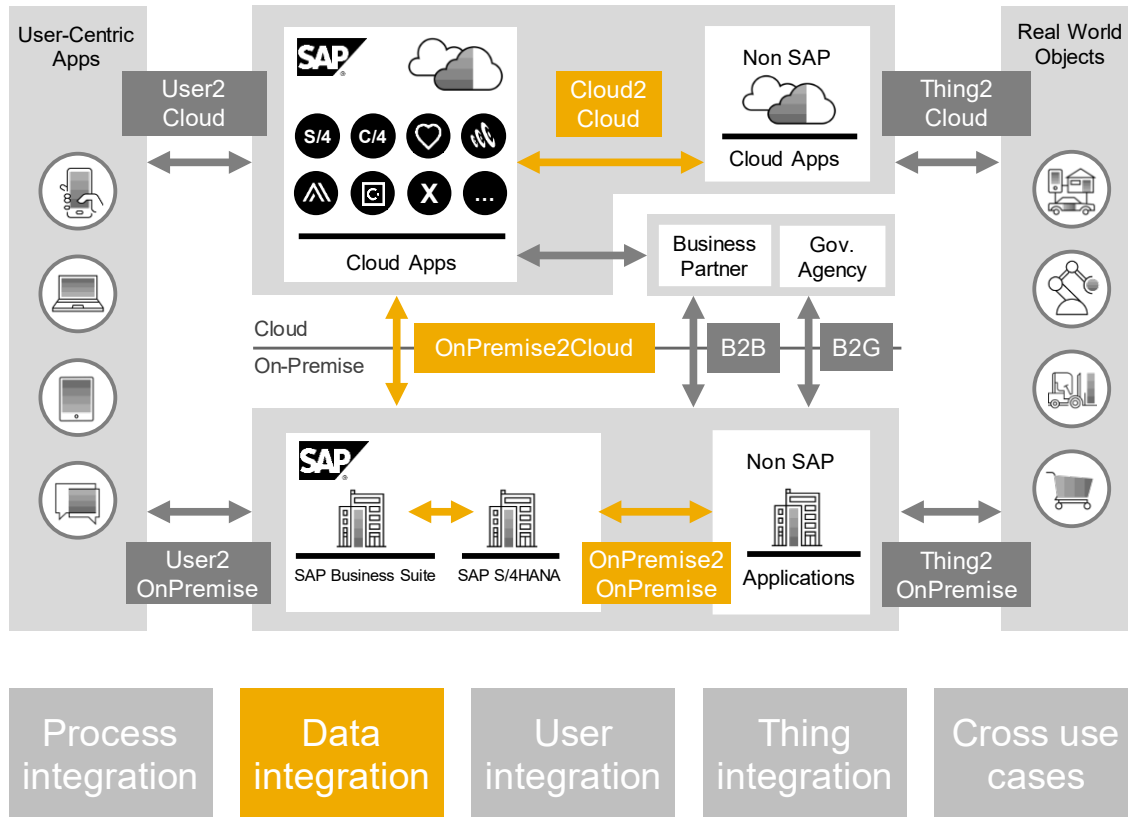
User-Centric Apps

User2 Cloud

SAP

S/4
C/4
X
...

Cloud Apps

Cloud2 Cloud

Non SAP

Cloud Apps

Thing2 Cloud

Real World Objects

Business Partner

Gov. Agency

Cloud

On-Premise

OnPremise2Cloud

B2B

B2G

SAP

SAP Business Suite

SAP S/4HANA

OnPremise2 OnPremise

Non SAP

Applications

User2 OnPremise

Thing2 OnPremise

Process integration

Data integration

User integration

Thing integration

Cross use cases